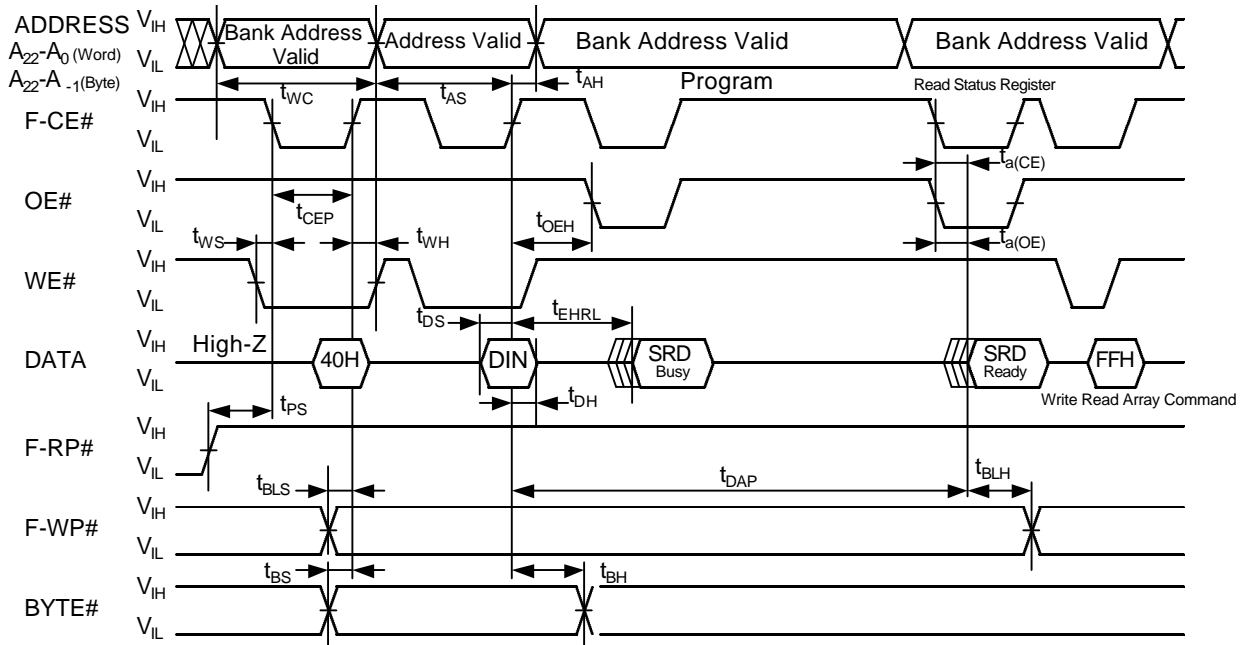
ADDRESS $A_{22}$-$A_0$ (Word) $A_{22}$-$A_{-1}$(Byte)
$V_{IH}$
$V_{IL}$
Bank Address Valid
Address Valid
Bank Address Valid
Bank Address Valid
$t_{WC}$
$t_{AS}$
$t_{AH}$
Program
Read Status Register
F-CE#
$V_{IH}$
$V_{IL}$
$t_{a(CE)}$
OE#
$V_{IH}$
$V_{IL}$
$t_{CEP}$
$t_{OEH}$
$t_{a(OE)}$
$t_{WS}$
$t_{WH}$
WE#
$V_{IH}$
$V_{IL}$
$t_{DS}$
$t_{EHRL}$
DATA
$V_{IH}$
$V_{IL}$
High-Z
40H
DIN
SRD Busy
SRD Ready
FFH
$t_{DH}$
$t_{PS}$
Write Read Array Command
F-RP#
$V_{IH}$
$V_{IL}$
$t_{BLS}$
$t_{DAP}$
$t_{BLH}$
F-WP#
$V_{IH}$
$V_{IL}$
$t_{BS}$
$t_{BH}$
BYTE#
$V_{IH}$
$V_{IL}$